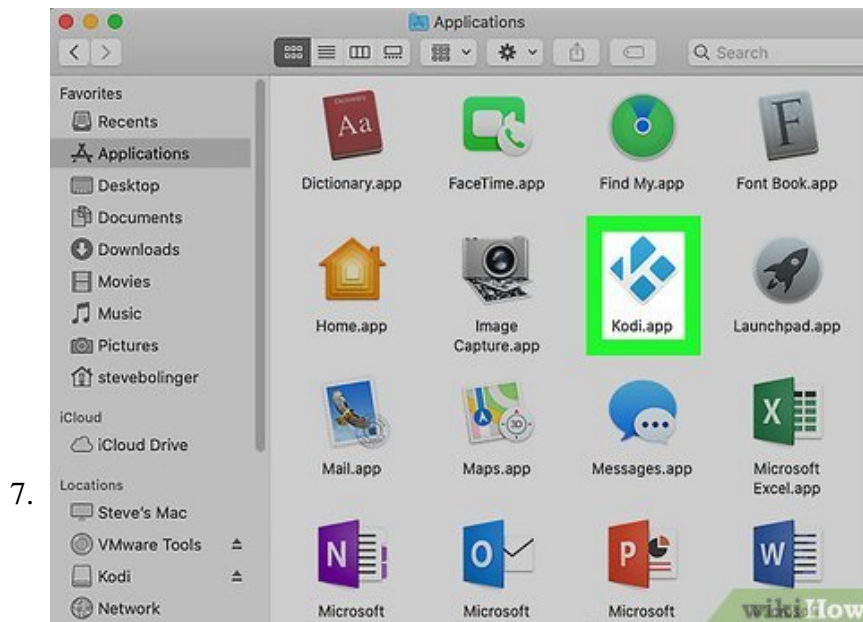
7.

Applications

Search

Favorites
Recents
Applications
Desktop
Documents
Downloads
Movies
Music
Pictures
stevebolinger
iCloud
iCloud Drive
Locations
Steve's Mac
VMware Tools
Kodi
Network

Aa
Dictionary.app
FaceTime.app
Find My.app
F
Font Book.app
Home.app
Image Capture.app
Kodi.app
Launchpad.app
Mail.app
Maps.app
Messages.app
X
Microsoft Excel.app
N
Microsoft
O
Microsoft
P
Microsoft
W

wikiHow